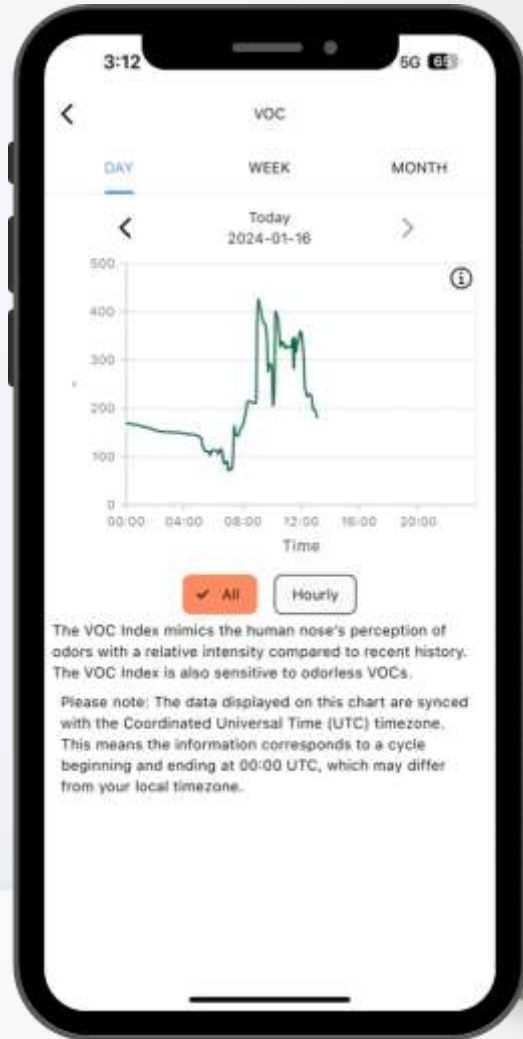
3:12

5G 65

<

VOC

DAY

WEEK

MONTH

<

Today
2024-01-16

>

500

400

300

200

100

0

00:00

04:00

08:00

12:00

16:00

20:00

Time

✔ All

Hourly

The VOC Index mimics the human nose's perception of odors with a relative intensity compared to recent history. The VOC Index is also sensitive to odorless VOCs.

Please note: The data displayed on this chart are synced with the Coordinated Universal Time (UTC) timezone. This means the information corresponds to a cycle beginning and ending at 00:00 UTC, which may differ from your local timezone.